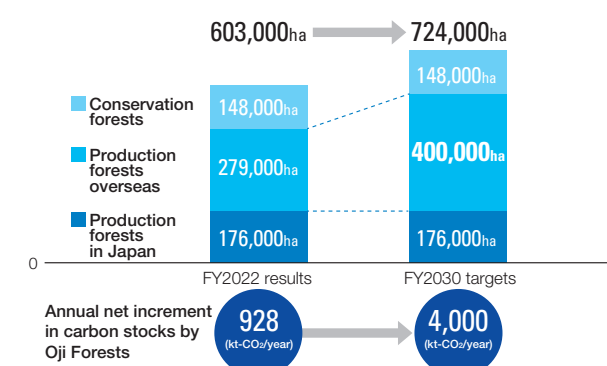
603,000ha

724,000ha

Conservation forests

Production forests overseas

Production forests in Japan

148,000ha

279,000ha

176,000ha

148,000ha

400,000ha

176,000ha

0

FY2022 results

FY2030 targets

Annual net increment in carbon stocks by Oji Forests

928 (kt-$CO_2$/year)

4,000 (kt-$CO_2$/year)